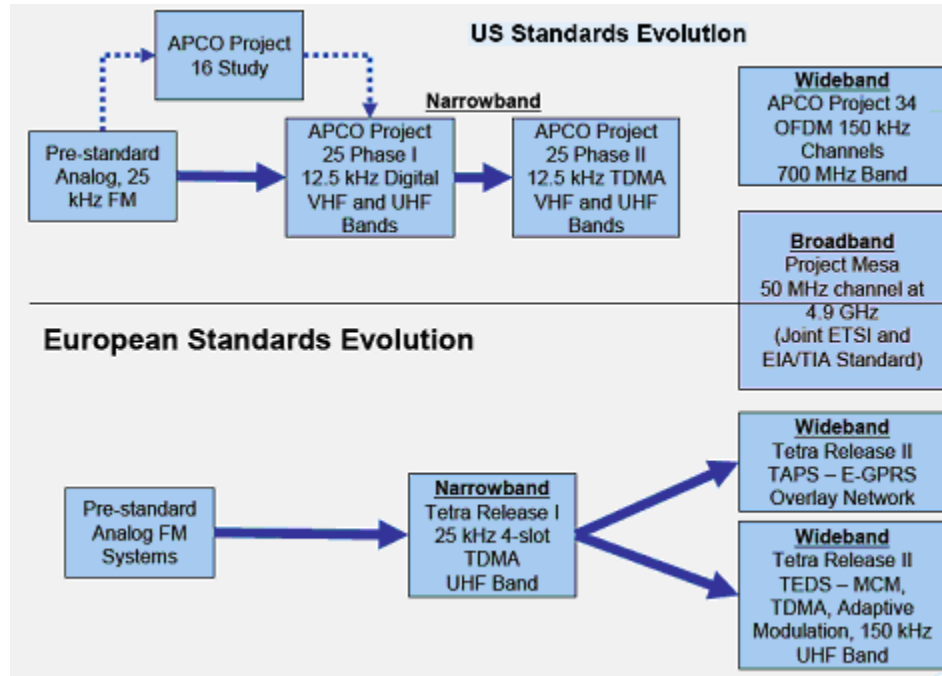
US Standards Evolution

APCO Project 16 Study

Narrowband

Pre-standard Analog, 25 kHz FM

APCO Project 25 Phase I 12.5 kHz Digital VHF and UHF Bands

APCO Project 25 Phase II 12.5 kHz TDMA VHF and UHF Bands

Wideband
APCO Project 34 OFDM 150 kHz Channels 700 MHz Band

Broadband
Project Mesa 50 MHz channel at 4.9 GHz (Joint ETSI and EIA/TIA Standard)

European Standards Evolution

Pre-standard Analog FM Systems

Narrowband
Tetra Release I 25 kHz 4-slot TDMA UHF Band

Wideband
Tetra Release II TAPS – E-GPRS Overlay Network

Wideband
Tetra Release II TEDS – MCM, TDMA, Adaptive Modulation, 150 kHz UHF Band